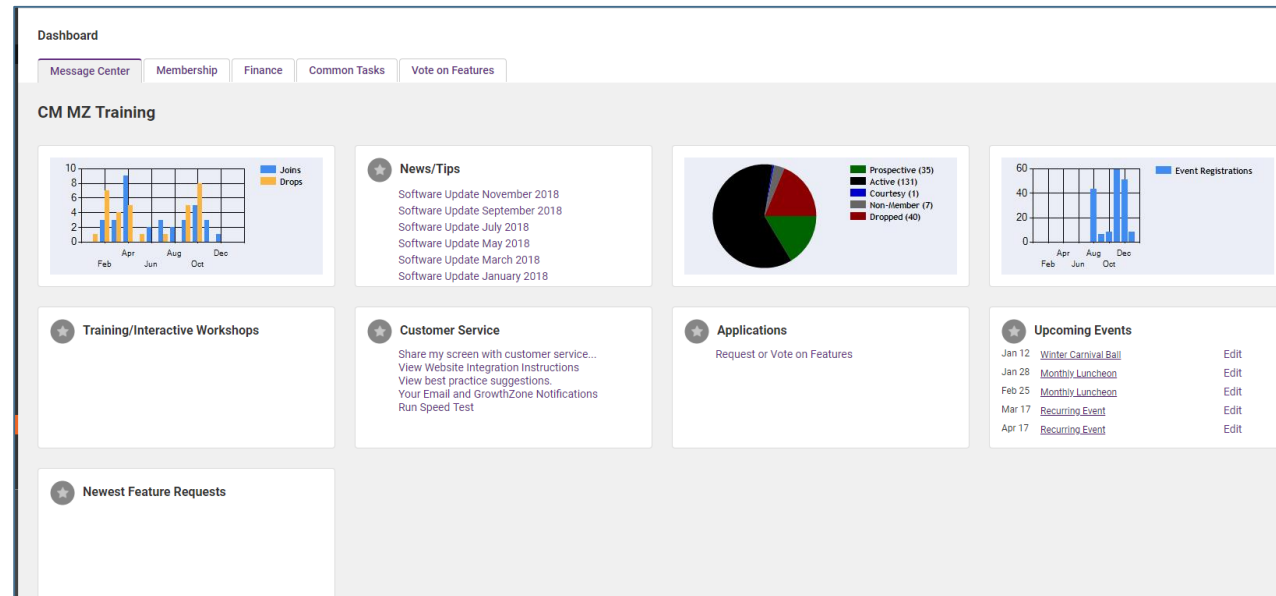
Dashboard

Message Center | Membership | Finance | Common Tasks | Vote on Features

CM MZ Training

10
8
6
4
2
0
Feb Apr Jun Aug Oct Dec
Joins
Drops

News/Tips

Software Update November 2018
Software Update September 2018
Software Update July 2018
Software Update May 2018
Software Update March 2018
Software Update January 2018

Prospective (35)
Active (131)
Courtesy (1)
Non-Member (7)
Dropped (40)

60
40
20
0
Feb Apr Jun Aug Oct Dec
Event Registrations

Training/Interactive Workshops

Customer Service

Share my screen with customer service...
View Website Integration Instructions
View best practice suggestions.
Your Email and GrowthZone Notifications
Run Speed Test

Applications

Request or Vote on Features

Upcoming Events

Jan 12 Winter Carnival Ball Edit
Jan 28 Monthly Luncheon Edit
Feb 25 Monthly Luncheon Edit
Mar 17 Recurring Event Edit
Apr 17 Recurring Event Edit

Newest Feature Requests